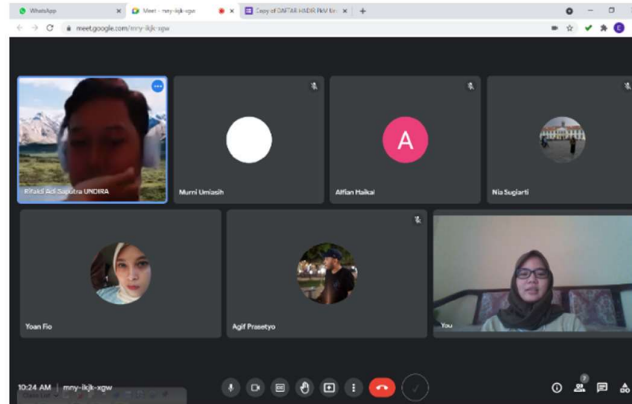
WhatsApp
Meet - mny-ikjk-xgw
Copy of DAFTAR HADIR PAM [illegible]
meet.google.com/mny-ikjk-xgw

Rifaldi Adi Saputra UNDIRA
Murni Umiasih
A
Affian Haikal
Nia Sugiarti
Yoan Fio
Agif Prasetyo
You

10:24 AM | mny-ikjk-xgw
7